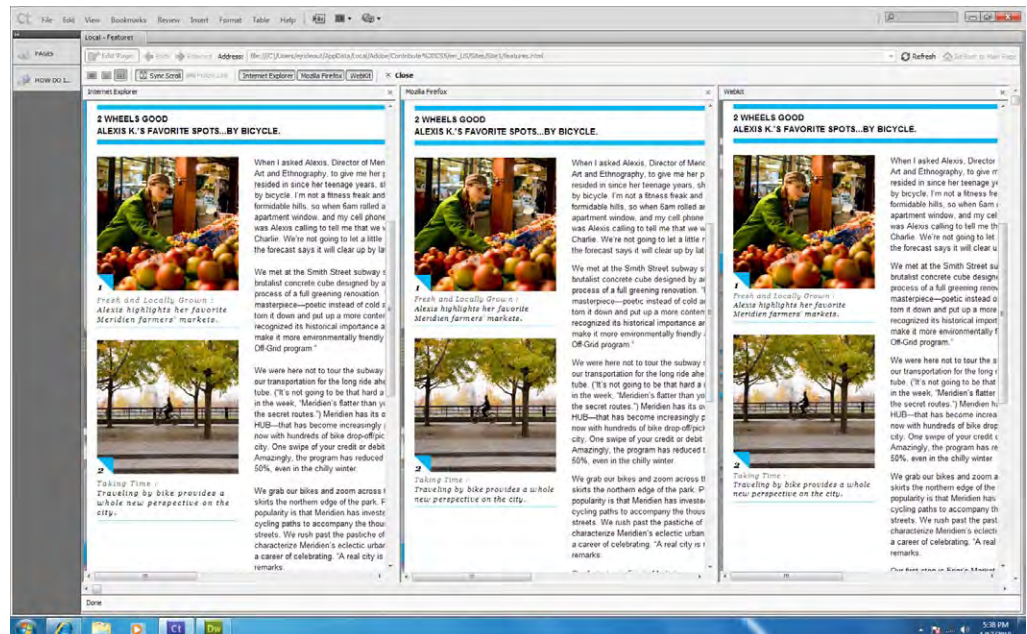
Ct File Edit View Bookmarks Review Insert Format Table Help

PAGES

HOW DO I...

Local - Features

Edit Page Back Forward Address: file:///C:/Users/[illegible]/AppData/Local/Adobe/Contribute%20CS5/en_US/Sites/Site1/features.html

Refresh Go to Main Page

Sync Scroll Internet Explorer Mozilla Firefox WebKit Close

Internet Explorer

2 WHEELS GOOD
ALEXIS K.'S FAVORITE SPOTS...BY BICYCLE.

When I asked Alexis, Director of Meri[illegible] Art and Ethnography, to give me her p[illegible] resided in since her teenage years, sl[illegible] by bicycle. I'm not a fitness freak and formidable hills, so when 6am rolled a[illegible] apartment window, and my cell phone was Alexis calling to tell me that we v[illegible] Charlie. We're not going to let a little the forecast says it will clear up by lat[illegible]

We met at the Smith Street subway s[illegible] brutalist concrete cube designed by a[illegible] process of a full greening renovation. masterpiece—poetic instead of cold a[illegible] torn it down and put up a more conter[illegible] recognized its historical importance a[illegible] make it more environmentally friendly Off-Grid program."

We were here not to tour the subway our transportation for the long ride ahe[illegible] tube. ("It's not going to be that hard a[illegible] in the week," Meridian's flatter than yo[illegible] the secret routes.") Meridien has its o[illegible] HUB—that has become increasingly p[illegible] now with hundreds of bike drop-off/pic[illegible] city. One swipe of your credit or debit Amazingly, the program has reduced t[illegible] 50%, even in the chilly winter.

We grab our bikes and zoom across t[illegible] skirts the northern edge of the park. F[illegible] popularity is that Meridien has investe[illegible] cycling paths to accompany the thous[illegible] streets. We rush past the pastiche of characterize Meridien's eclectic urban a career of celebrating. "A real city is remarks.

1
Fresh and Locally Grown :
Alexis highlights her favorite Meridien farmers' markets.

2
Taking Time :
Traveling by bike provides a whole new perspective on the city.

Mozilla Firefox

2 WHEELS GOOD
ALEXIS K.'S FAVORITE SPOTS...BY BICYCLE.

1
Fresh and Locally Grown :
Alexis highlights her favorite Meridien farmers' markets.

2
Taking Time :
Traveling by bike provides a whole new perspective on the city.

WebKit

2 WHEELS GOOD
ALEXIS K.'S FAVORITE SPOTS...BY BICYCLE.

1
Fresh and Locally Grown :
Alexis highlights her favorite Meridien farmers' markets.

2
Taking Time :
Traveling by bike provides a whole new perspective on the city.

Done

5:38 PM